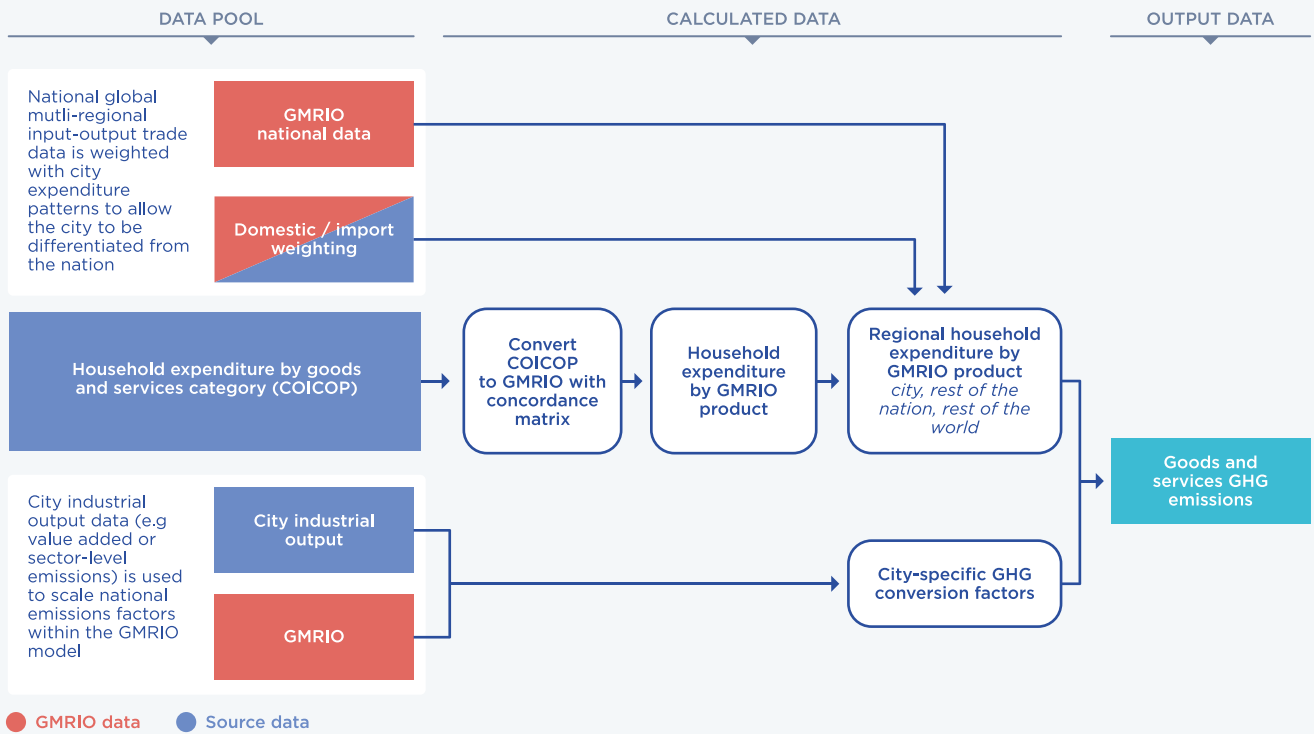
DATA POOL

CALCULATED DATA

OUTPUT DATA

National global mutli-regional input-output trade data is weighted with city expenditure patterns to allow the city to be differentiated from the nation

GMRIO national data

Domestic / import weighting

Household expenditure by goods and services category (COICOP)

Convert COICOP to GMRIO with concordance matrix

Household expenditure by GMRIO product

Regional household expenditure by GMRIO product
*city, rest of the nation, rest of the world*

Goods and services GHG emissions

City industrial output data (e.g value added or sector-level emissions) is used to scale national emissions factors within the GMRIO model

City industrial output

GMRIO

City-specific GHG conversion factors

GMRIO data

Source data